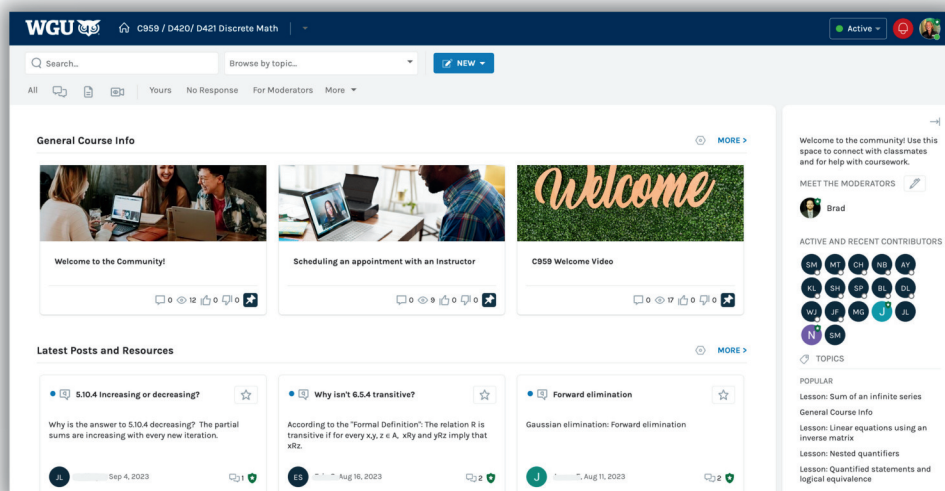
WGU C959 / D420/ D421 Discrete Math

Active

Search...

Browse by topic...

NEW

All Yours No Response For Moderators More

General Course Info

MORE >

Welcome

Welcome to the Community!

0 12 0 0

Scheduling an appointment with an Instructor

0 9 0 0

C959 Welcome Video

0 17 0 0

Latest Posts and Resources

MORE >

5.10.4 Increasing or decreasing?

Why is the answer to 5.10.4 decreasing? The partial sums are increasing with every new iteration.

JL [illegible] Sep 4, 2023 1

Why isn't 6.5.4 transitive?

According to the "Formal Definition": The relation R is transitive if for every x,y, z ∈ A, xRy and yRz imply that xRz.

ES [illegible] Aug 16, 2023 2

Forward elimination

Gaussian elimination: Forward elimination

J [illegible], Aug 11, 2023 2

Welcome to the community! Use this space to connect with classmates and for help with coursework.

MEET THE MODERATORS

Brad

ACTIVE AND RECENT CONTRIBUTORS

SM MT CH NB AY
KL SH SP BL DL
WJ JF MG J JL
N SM

TOPICS

POPULAR

Lesson: Sum of an infinite series

General Course Info

Lesson: Linear equations using an inverse matrix

Lesson: Nested quantifiers

Lesson: Quantified statements and logical equivalence